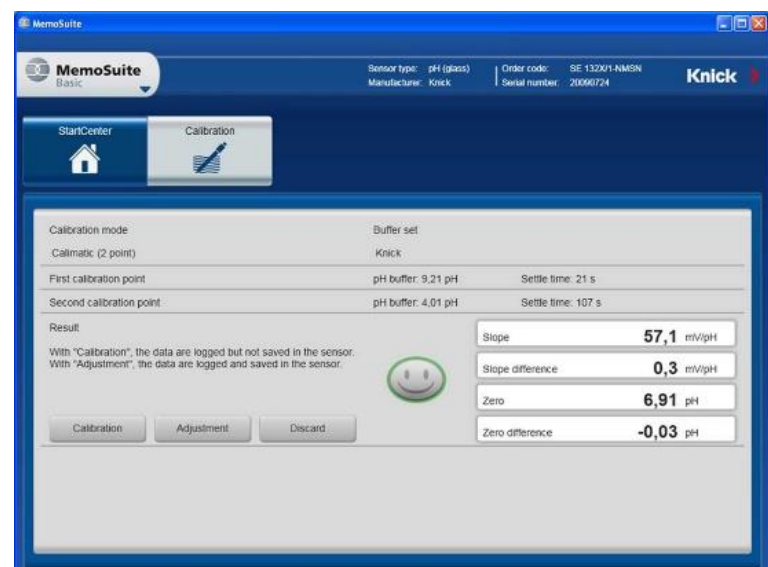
MemoSuite

MemoSuite
Basic

Sensor type: pH (glass)
Manufacturer: Knick

Order code: SE 132X/1-NMSN
Serial number: 20090724

Knick

StartCenter

Calibration

Calibration mode
Calimatic (2 point)

Buffer set
Knick

First calibration point
pH buffer: 9,21 pH
Settle time: 21 s

Second calibration point
pH buffer: 4,01 pH
Settle time: 107 s

Result

With "Calibration", the data are logged but not saved in the sensor.
With "Adjustment", the data are logged and saved in the sensor.

Calibration
Adjustment
Discard

| | | |
|---|---|---|
| Slope | 57,1 | mV/pH |
| Slope difference | 0,3 | mV/pH |
| Zero | 6,91 | pH |
| Zero difference | -0,03 | pH |